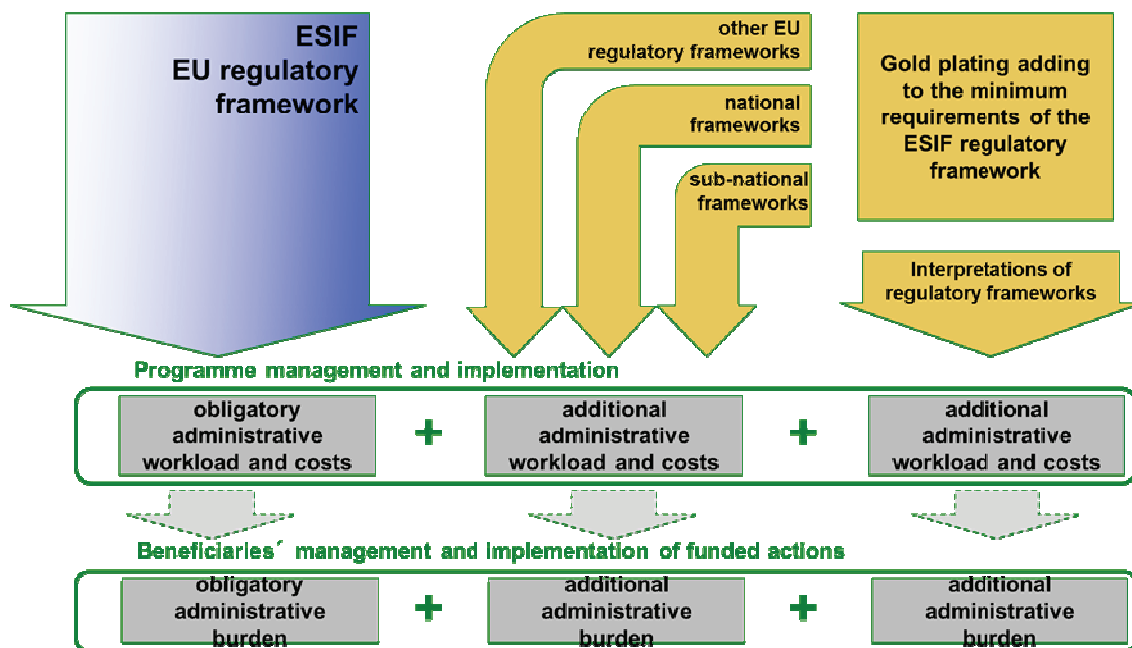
ESIF
EU regulatory framework

other EU regulatory frameworks

national frameworks

sub-national frameworks

Gold plating adding to the minimum requirements of the ESIF regulatory framework

Interpretations of regulatory frameworks

Programme management and implementation

obligatory administrative workload and costs + additional administrative workload and costs + additional administrative workload and costs

Beneficiaries´ management and implementation of funded actions

obligatory administrative burden + additional administrative burden + additional administrative burden